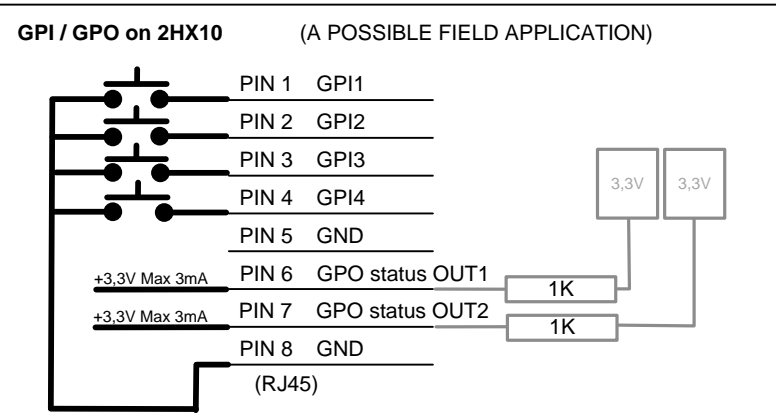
GPI / GPO on 2HX10 (A POSSIBLE FIELD APPLICATION)

PIN 1 GPI1
PIN 2 GPI2
PIN 3 GPI3
PIN 4 GPI4
PIN 5 GND
+3,3V Max 3mA PIN 6 GPO status OUT1
+3,3V Max 3mA PIN 7 GPO status OUT2
PIN 8 GND
(RJ45)

3,3V 3,3V
1K
1K